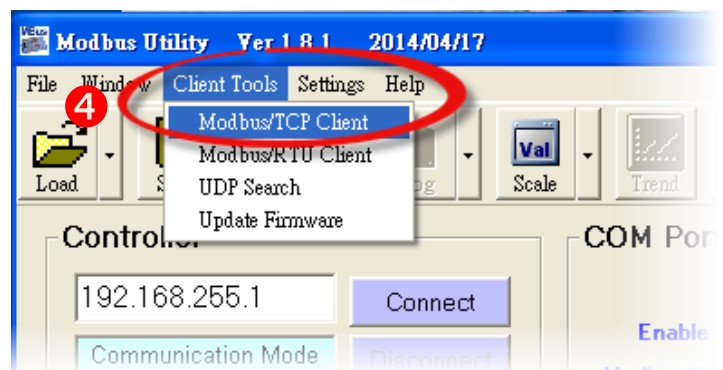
Modbus Utility Ver 1.8.1 2014/04/17

File Window Client Tools Settings Help

4

Modbus/TCP Client
Modbus/RTU Client
UDP Search
Update Firmware

Load S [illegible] Scale Trend

Val

Controller

COM Por

192.168.255.1

Connect

Communication Mode

Disconnect

Enable